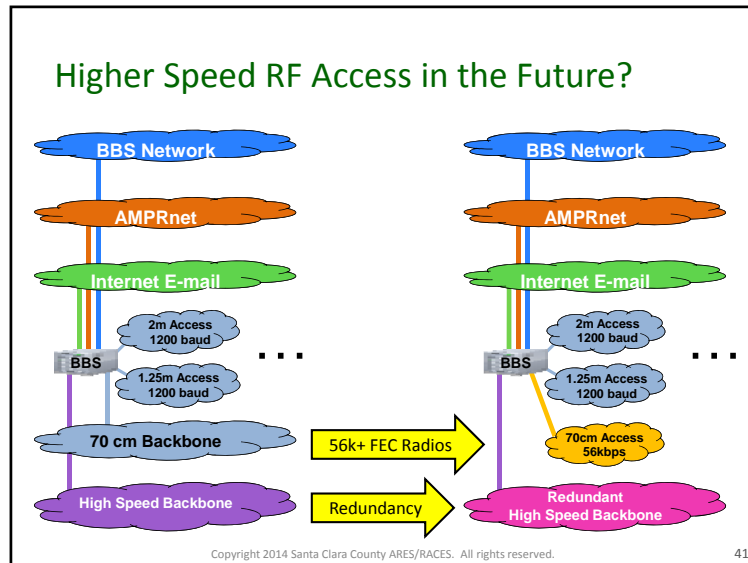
Higher Speed RF Access in the Future?

BBS Network

AMPRnet

Internet E-mail

2m Access 1200 baud

BBS

1.25m Access 1200 baud

. . .

70 cm Backbone

High Speed Backbone

56k+ FEC Radios

Redundancy

BBS Network

AMPRnet

Internet E-mail

2m Access 1200 baud

BBS

1.25m Access 1200 baud

. . .

70cm Access 56kbps

Redundant High Speed Backbone

Copyright 2014 Santa Clara County ARES/RACES. All rights reserved.

41